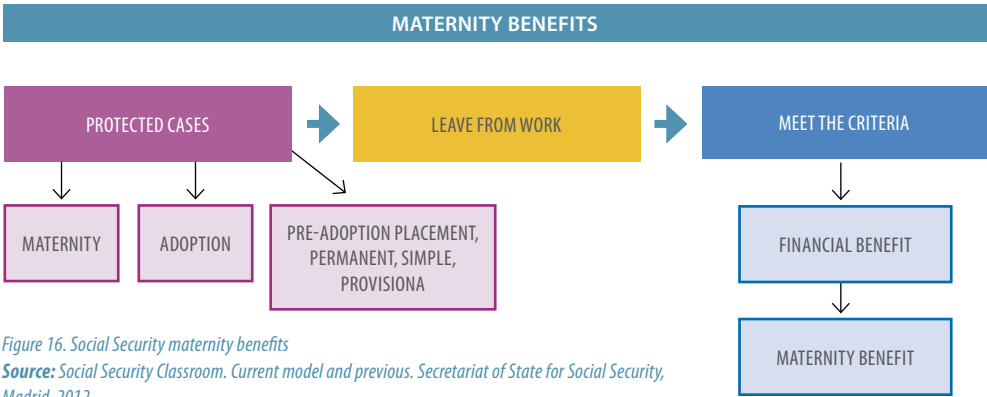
MATERNITY BENEFITS

PROTECTED CASES

LEAVE FROM WORK

MEET THE CRITERIA

MATERNITY

ADOPTION

PRE-ADOPTION PLACEMENT, PERMANENT, SIMPLE, PROVISIONA

FINANCIAL BENEFIT

MATERNITY BENEFIT

Figure 16. Social Security maternity benefits
**Source:** Social Security Classroom. Current model and previous. Secretariat of State for Social Security, Madrid, 2012